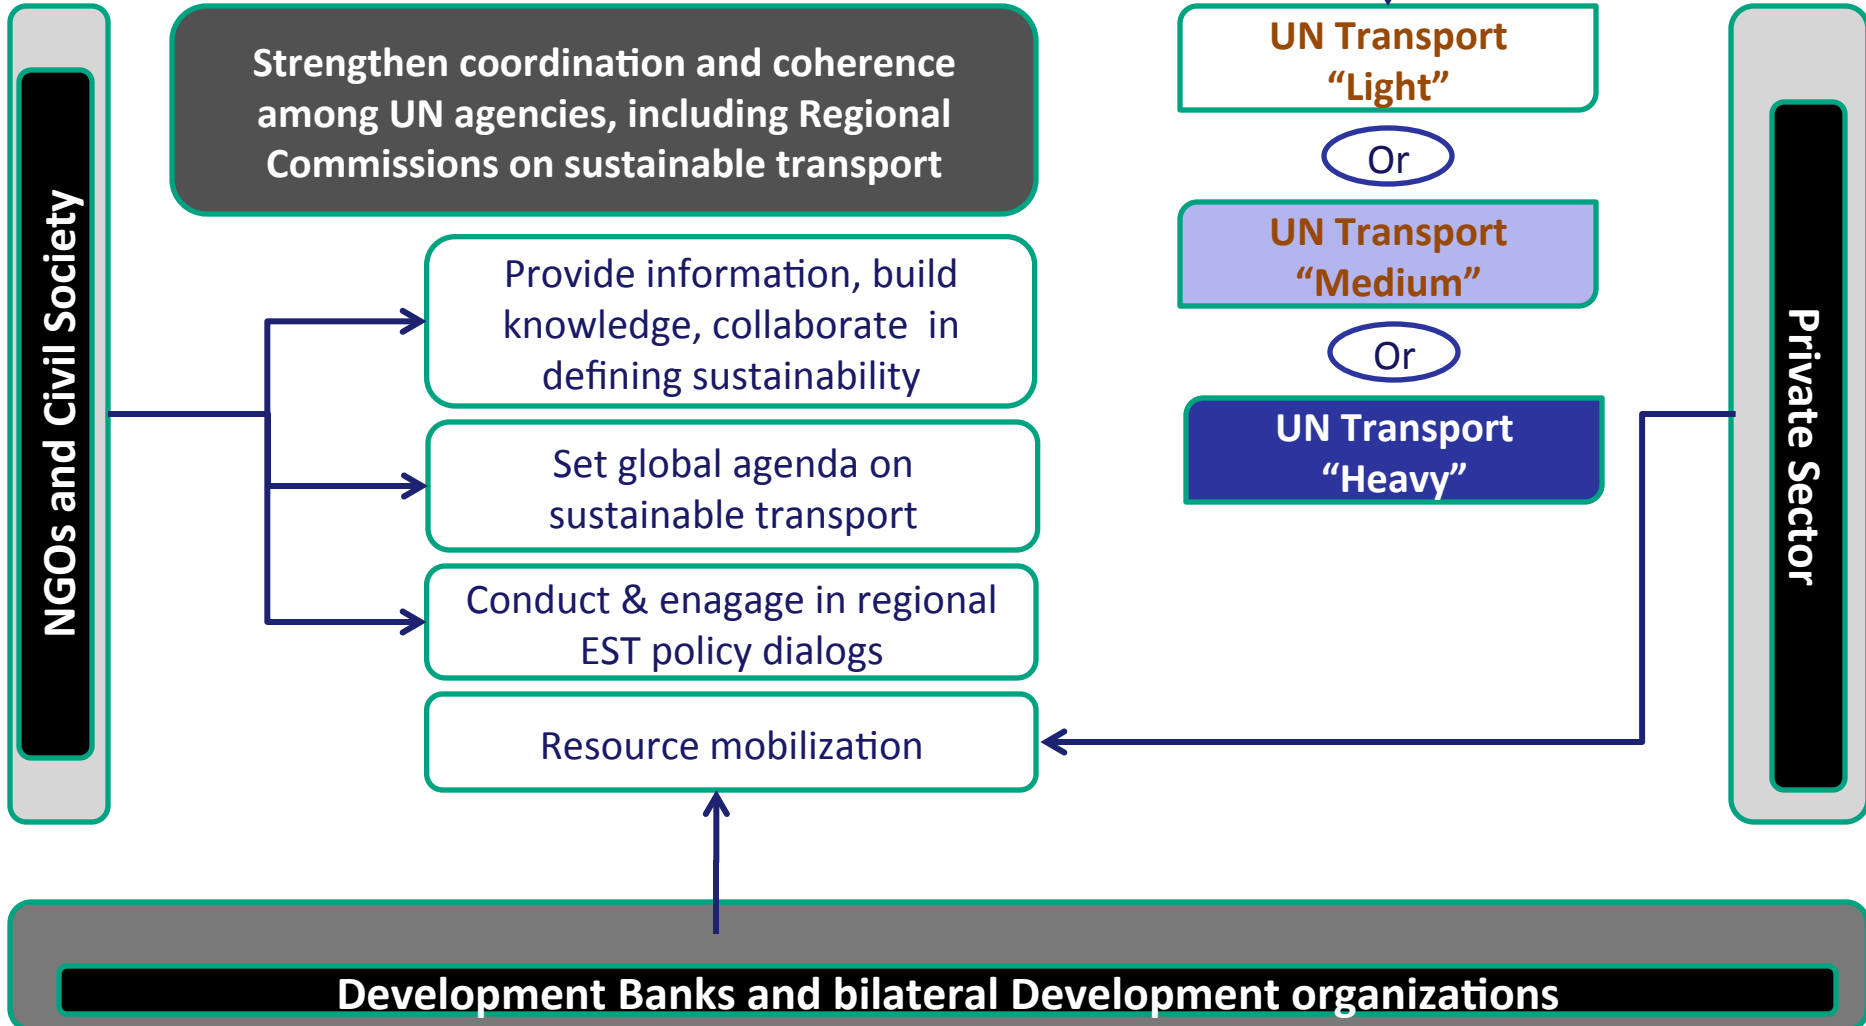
NGOs and Civil Society

Strengthen coordination and coherence among UN agencies, including Regional Commissions on sustainable transport

Provide information, build knowledge, collaborate in defining sustainability

Set global agenda on sustainable transport

Conduct & enagage in regional EST policy dialogs

Resource mobilization

UN Transport "Light"

Or

UN Transport "Medium"

Or

UN Transport "Heavy"

Private Sector

Development Banks and bilateral Development organizations